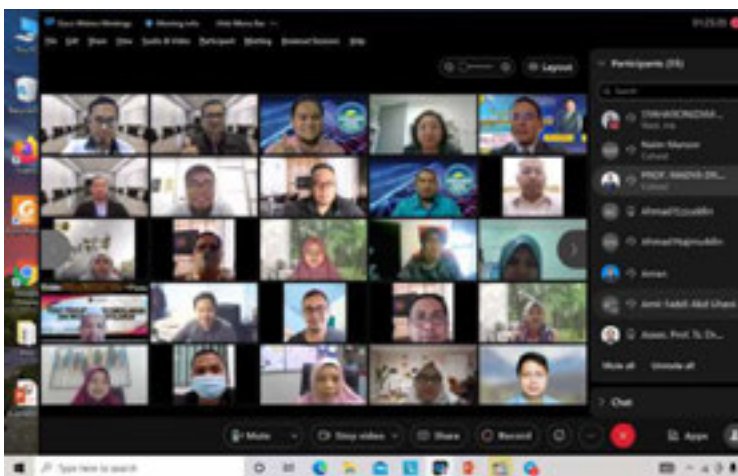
Cisco Webex Meetings   Meeting Info   Hide Menu Bar
File  Edit  Share  View  Audio & Video  Participant  Meeting  Breakout Sessions  Help
01:25:05
Layout
Participants (35)
Search
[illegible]
Host, me
Nabin Manzor
Cohost
PROF. MADYA DR. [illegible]
Cohost
Ahmad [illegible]
Ahmad Majmuddin
Aiman
Amir Fadzli Abd Ghani
Assoc. Prof. Ts. Dr. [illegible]
Mute all   Unmute all
Chat
Mute   Stop video   Share   Record   Apps
Type here to search